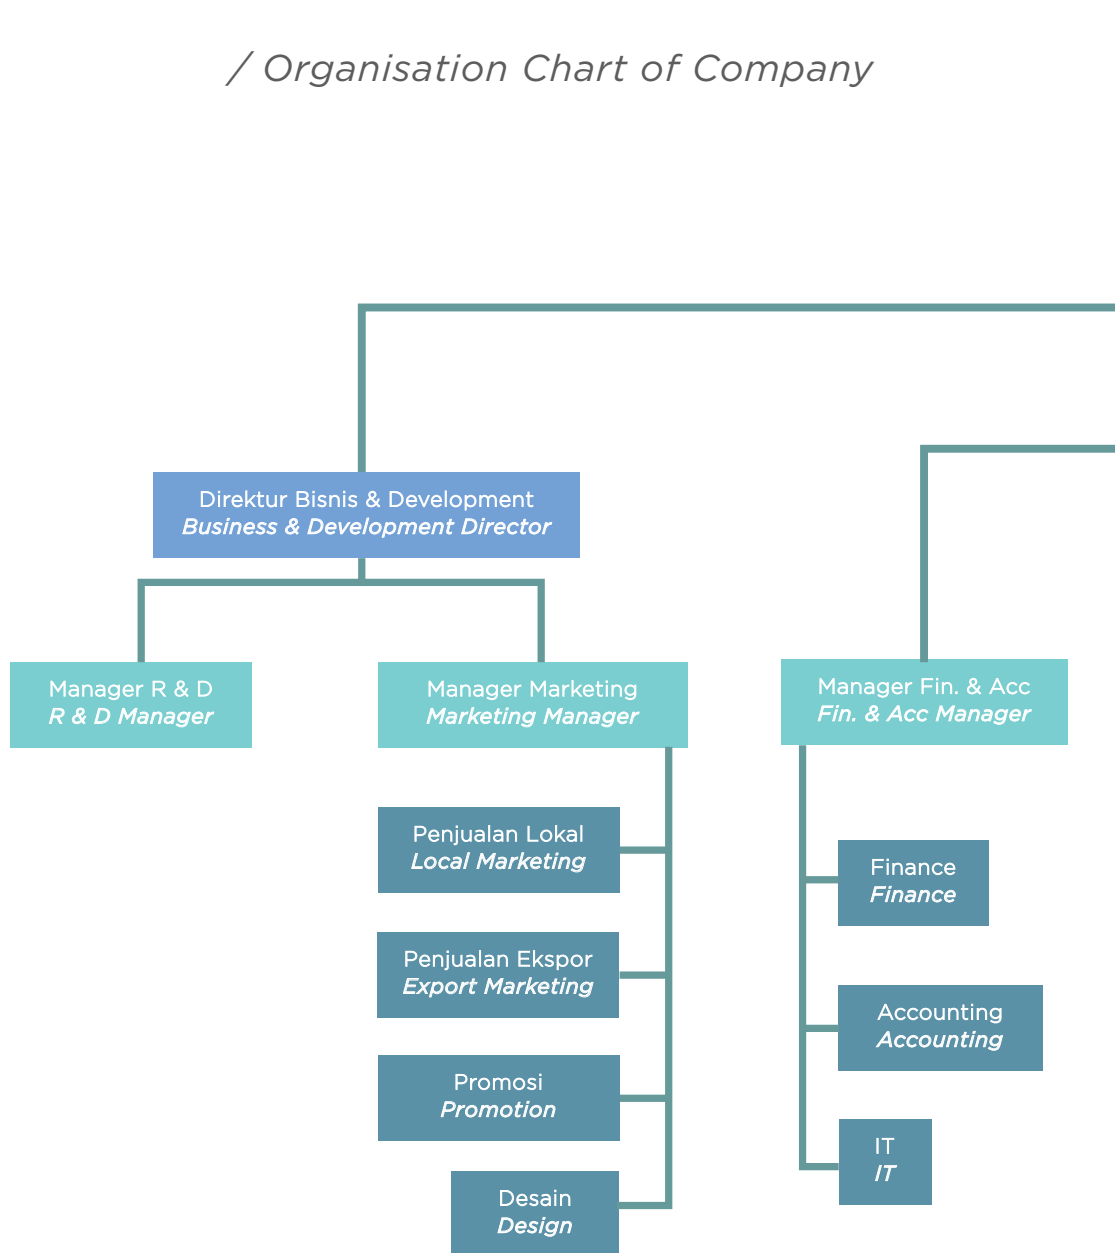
/ Organisation Chart of Company

Direktur Bisnis & Development
Business & Development Director

Manager R & D
R & D Manager

Manager Marketing
Marketing Manager

Manager Fin. & Acc
Fin. & Acc Manager

Penjualan Lokal
Local Marketing

Penjualan Ekspor
Export Marketing

Promosi
Promotion

Desain
Design

Finance
Finance

Accounting
Accounting

IT
IT